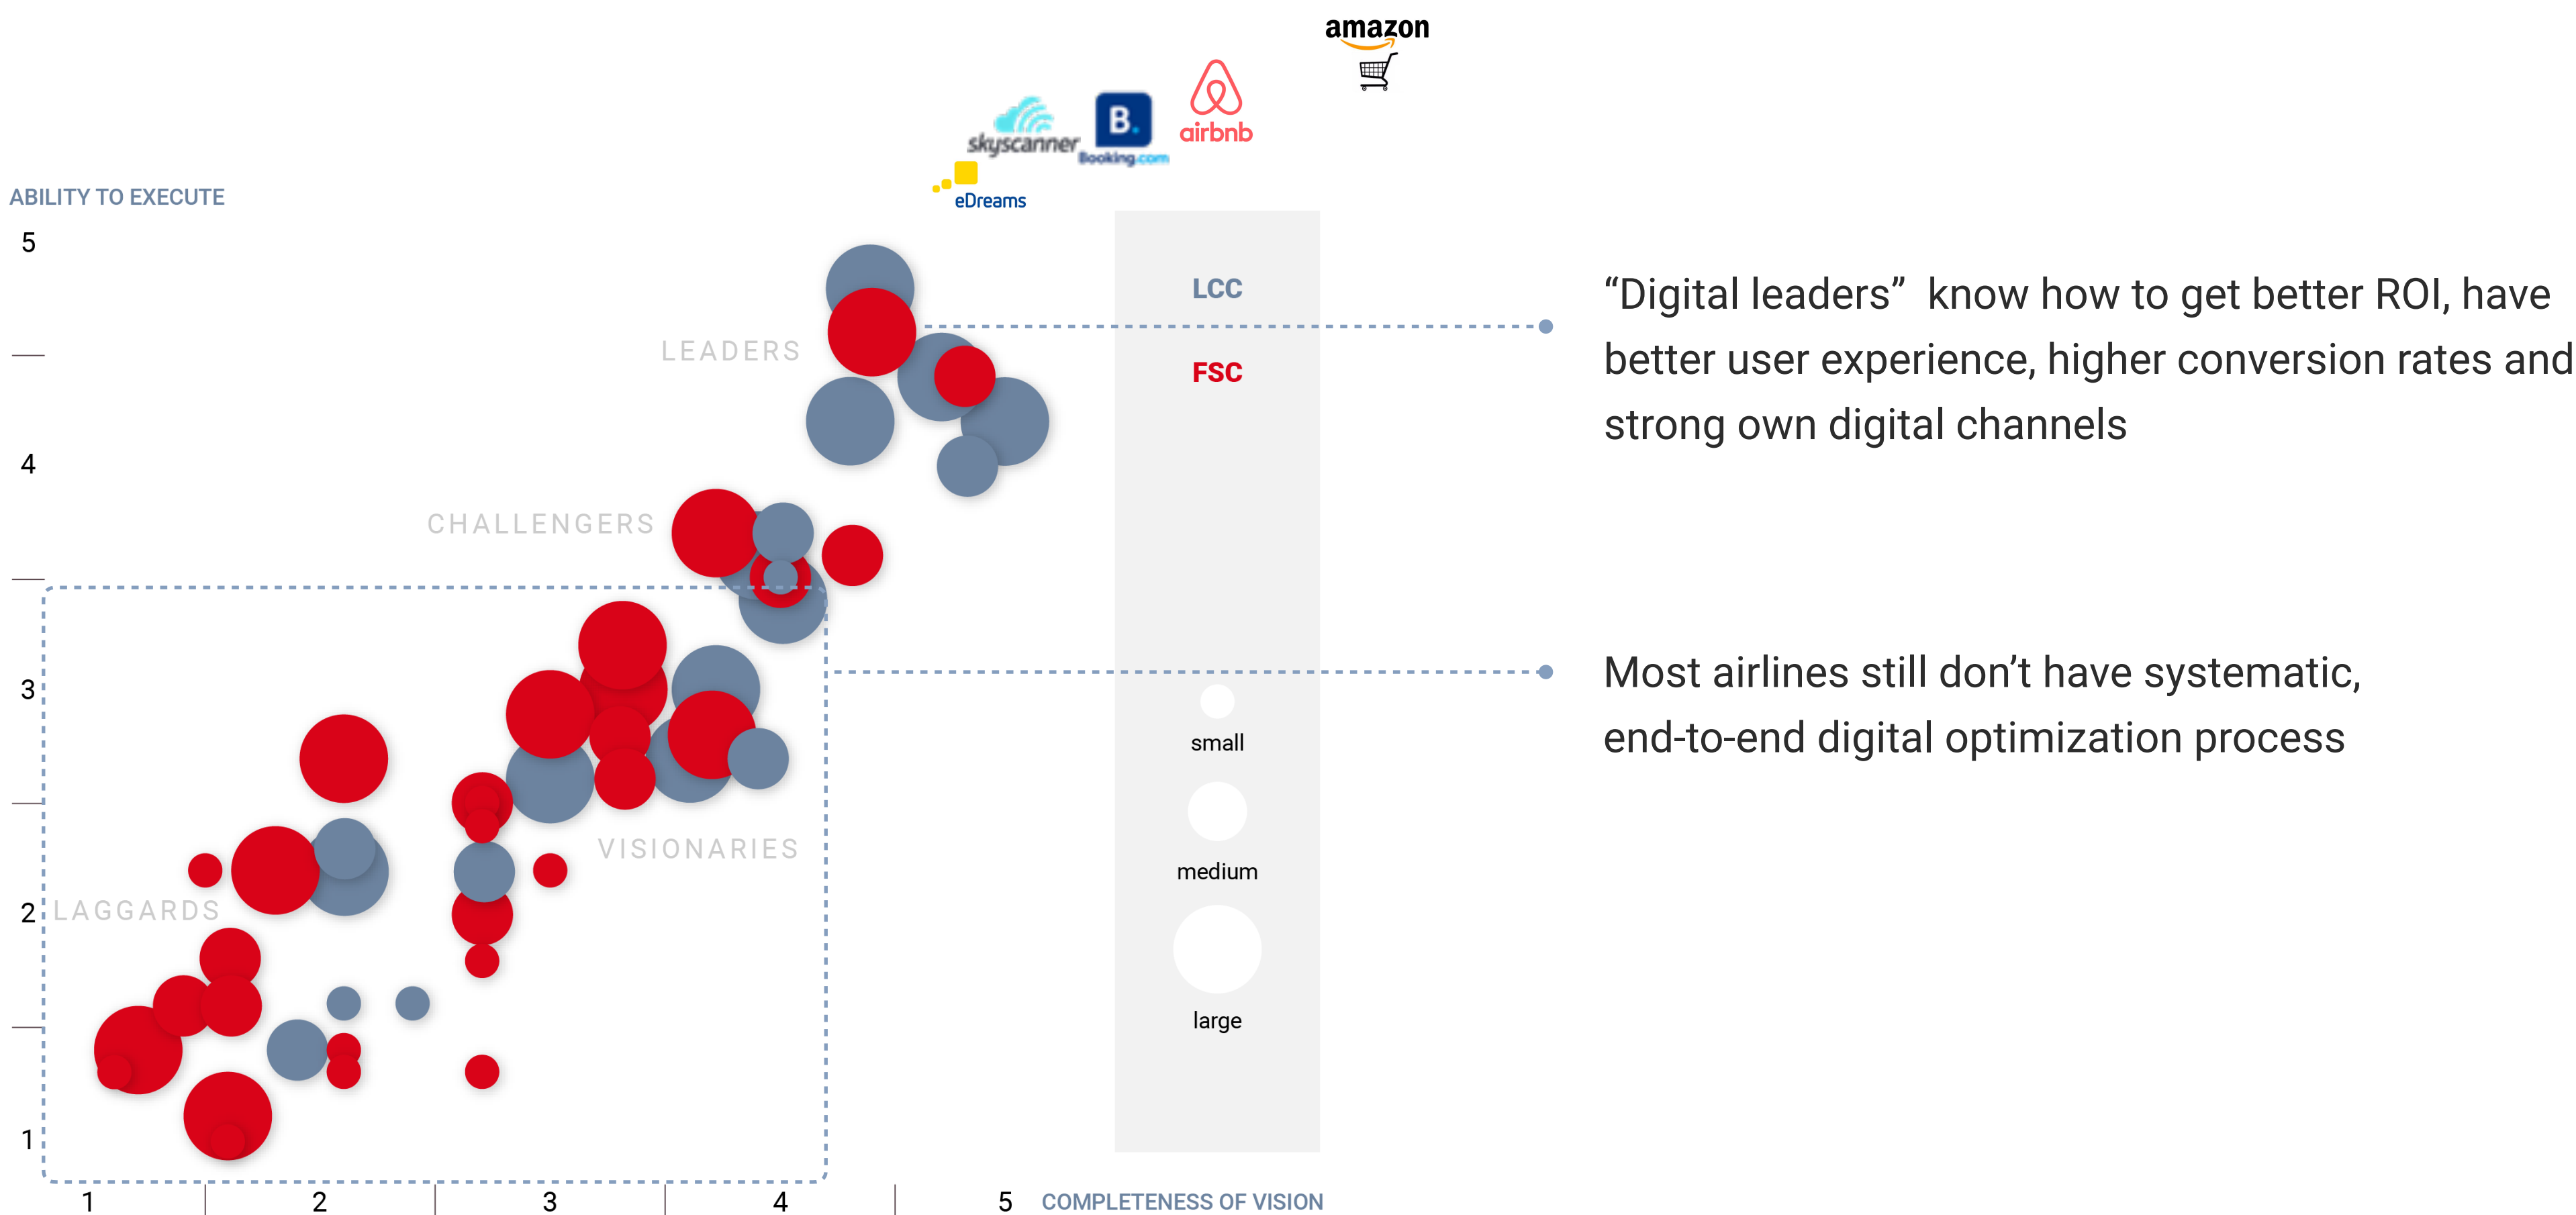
amazon

skyscanner

B.
Booking.com

airbnb

eDreams

ABILITY TO EXECUTE

5

4

3

2

1

LEADERS

CHALLENGERS

VISIONARIES

LAGGARDS

LCC

FSC

small

medium

large

1 2 3 4 5 COMPLETENESS OF VISION

“Digital leaders” know how to get better ROI, have better user experience, higher conversion rates and strong own digital channels

Most airlines still don’t have systematic, end-to-end digital optimization process